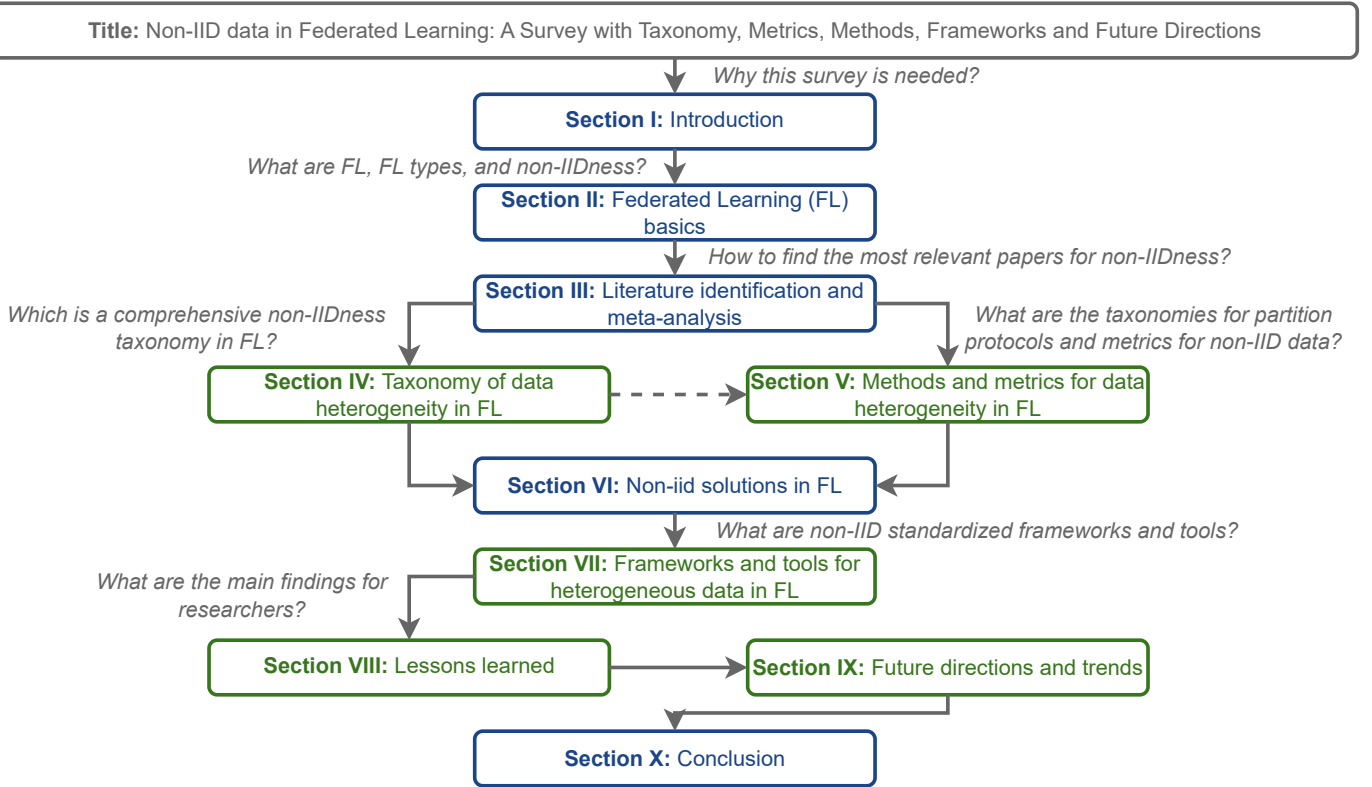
**Title:** Non-IID data in Federated Learning: A Survey with Taxonomy, Metrics, Methods, Frameworks and Future Directions

*Why this survey is needed?*

**Section I:** Introduction

*What are FL, FL types, and non-IIDness?*

**Section II:** Federated Learning (FL) basics

*How to find the most relevant papers for non-IIDness?*

**Section III:** Literature identification and meta-analysis

*Which is a comprehensive non-IIDness taxonomy in FL?*

*What are the taxonomies for partition protocols and metrics for non-IID data?*

**Section IV:** Taxonomy of data heterogeneity in FL

**Section V:** Methods and metrics for data heterogeneity in FL

**Section VI:** Non-iid solutions in FL

*What are non-IID standardized frameworks and tools?*

**Section VII:** Frameworks and tools for heterogeneous data in FL

*What are the main findings for researchers?*

**Section VIII:** Lessons learned

**Section IX:** Future directions and trends

**Section X:** Conclusion